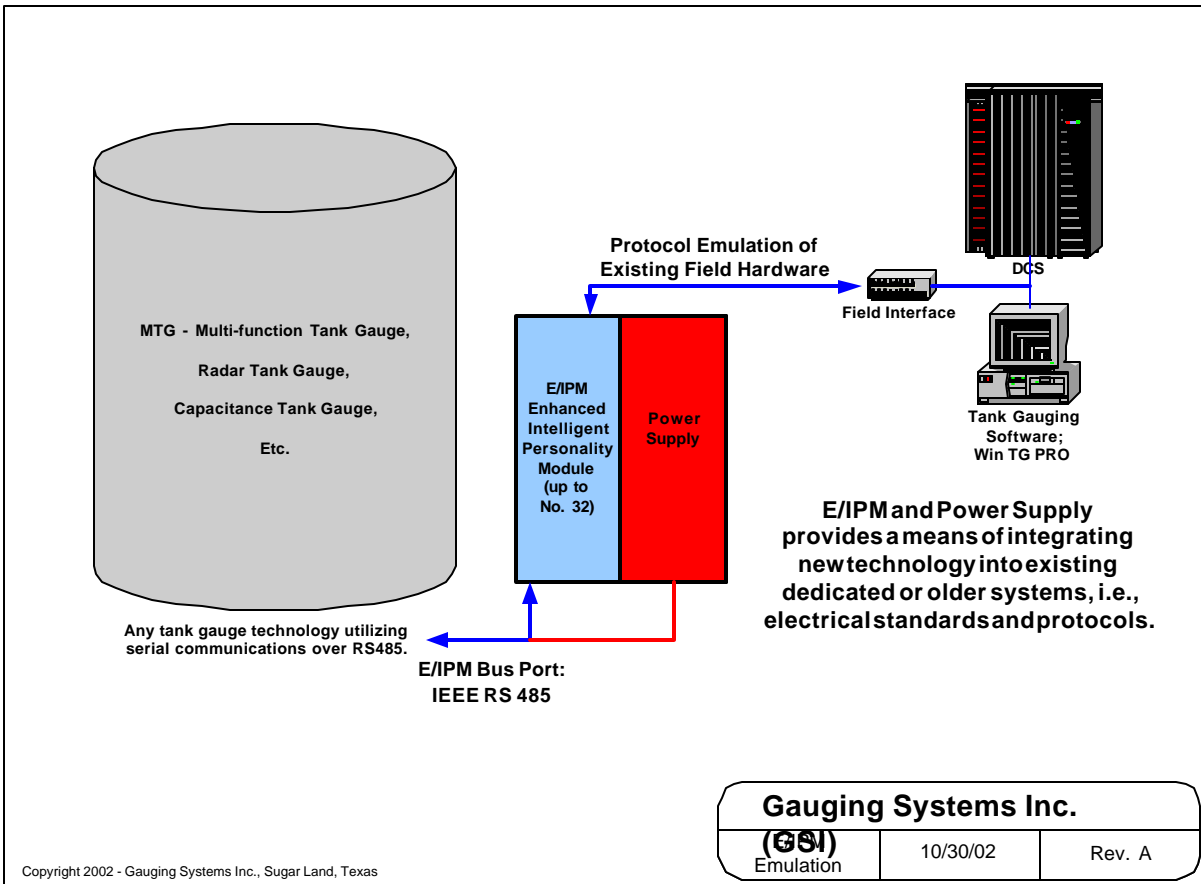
MTG - Multi-function Tank Gauge,

Radar Tank Gauge,

Capacitance Tank Gauge,

Etc.

Protocol Emulation of Existing Field Hardware

DCS

Field Interface

E/IPM Enhanced Intelligent Personality Module (up to No. 32)

Power Supply

Tank Gauging Software; Win TG PRO

E/IPM and Power Supply provides a means of integrating new technology into existing dedicated or older systems, i.e., electrical standards and protocols.

Any tank gauge technology utilizing serial communications over RS485.

E/IPM Bus Port: IEEE RS 485

Gauging Systems Inc. (GSI)

| E/IPM Emulation | 10/30/02 | Rev. A |
|---|---|---|

Copyright 2002 - Gauging Systems Inc., Sugar Land, Texas